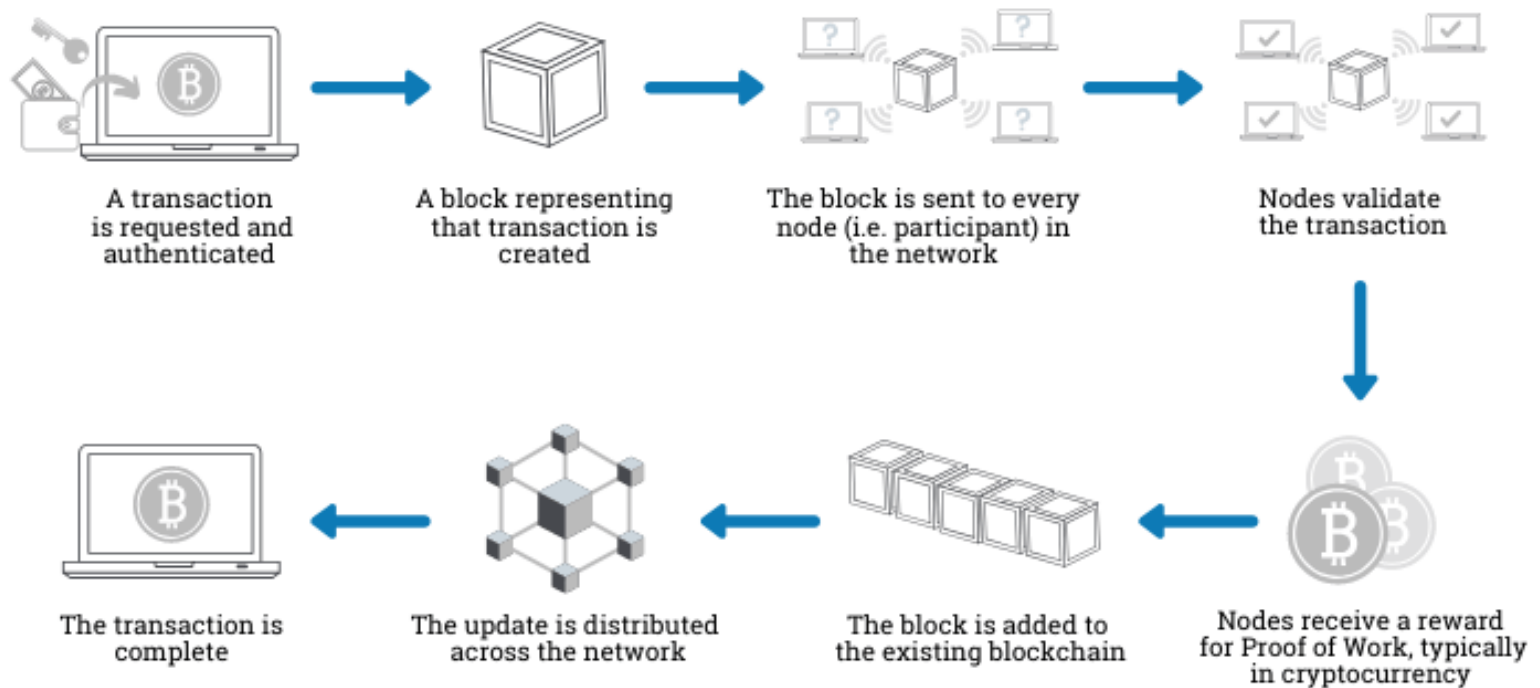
A transaction is requested and authenticated

A block representing that transaction is created

The block is sent to every node (i.e. participant) in the network

Nodes validate the transaction

Nodes receive a reward for Proof of Work, typically in cryptocurrency

The block is added to the existing blockchain

The update is distributed across the network

The transaction is complete